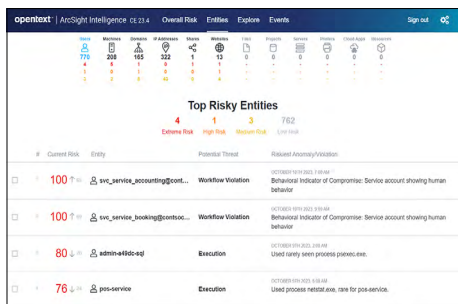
opentext™ | ArcSight Intelligence CE 23.4 Overall Risk Entities Explore Events Sign out

| Users | Machines | Domains | IP Addresses | Shares | Websites | Files | Projects | Servers | Printers | Cloud Apps | Resources |
|---|---|---|---|---|---|---|---|---|---|---|---|
| 776 | 208 | 165 | 322 | 1 | 13 | 0 | 0 | 0 | 0 | 0 | 0 |
| 4 | 5 | 1 | 1 | 1 | 1 | 0 | 0 | 0 | 0 | 0 | 0 |
| 1 | 0 | 1 | 0 | 1 | 0 | 0 | 0 | 0 | 0 | 0 | 0 |
| 3 | 2 | 0 | 40 | 0 | 4 | 0 | 0 | 0 | 0 | 0 | 0 |

Top Risky Entities

4 Extreme Risk 1 High Risk 3 Medium Risk 762 Low Risk

| # | Current Risk | Entity | Potential Threat | Related Anomaly/Violation |
|---|---|---|---|---|
| | 100 | svc_service_accounting@cont... | Workflow Violation | OCTOBER 10TH 2023, 7:00 AM Behavioral Indicator of Compromise: Service account showing human behavior |
| | 100 | svc_service_booking@contsoc... | Workflow Violation | OCTOBER 10TH 2023, 9:00 AM Behavioral Indicator of Compromise: Service account showing human behavior |
| | 80 | admin-a49dc-sql | Execution | OCTOBER 6TH 2023, 2:00 AM Used rarely seen process psexec.exe. |
| | 76 | pos-service | Execution | OCTOBER 6TH 2023, 9:00 AM Used process netstat.exe, rare for pos-service. |